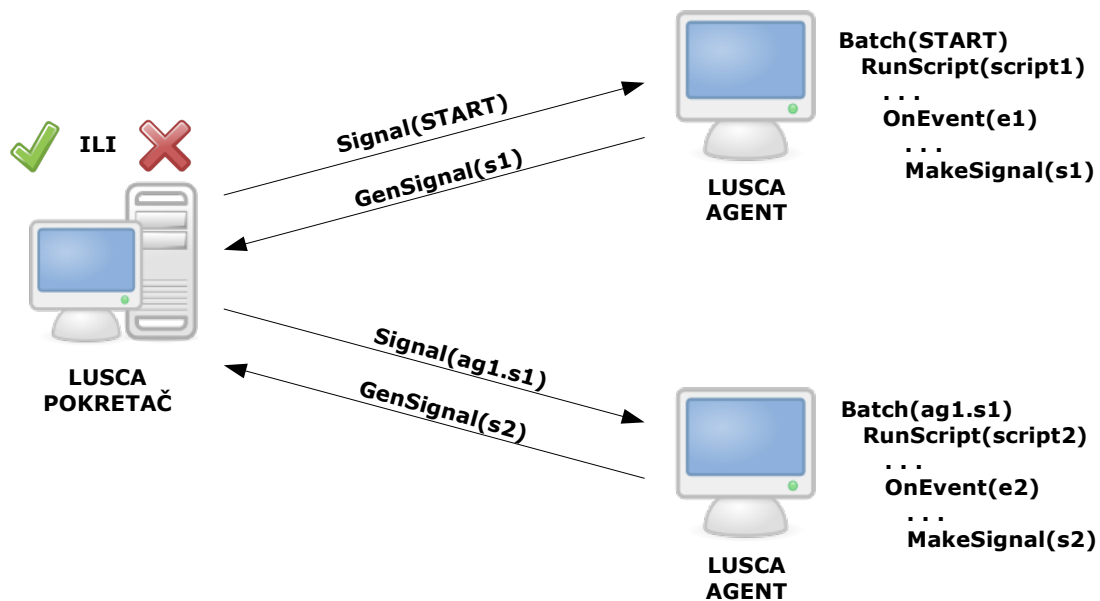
ILI

LUSCA
POKRETAČ

Signal(START)
GenSignal(s1)

LUSCA
AGENT

Batch(START)
RunScript(script1)
. . .
OnEvent(e1)
. . .
MakeSignal(s1)

Signal(ag1.s1)
GenSignal(s2)

Batch(ag1.s1)
RunScript(script2)
. . .
OnEvent(e2)
. . .
MakeSignal(s2)

LUSCA
AGENT